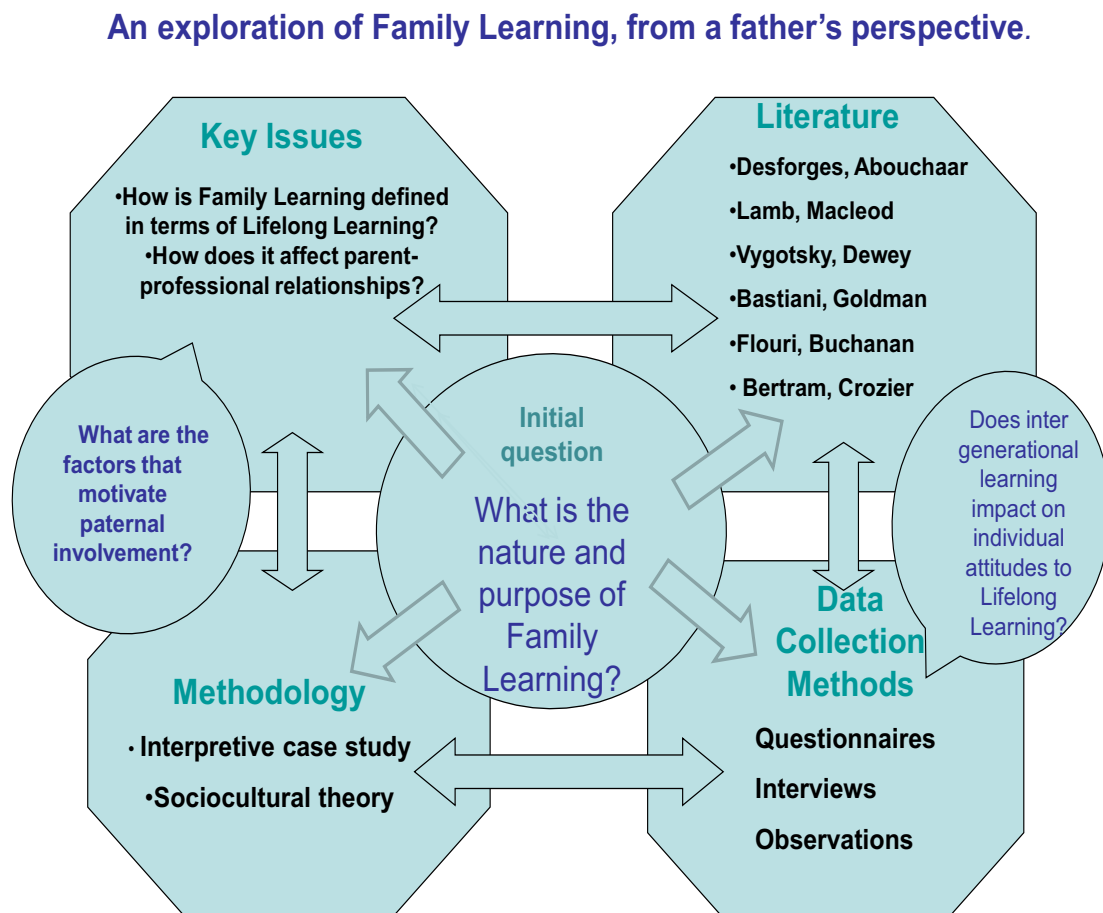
An exploration of Family Learning, from a father's perspective.

Key Issues

•How is Family Learning defined in terms of Lifelong Learning?
•How does it affect parent-professional relationships?

Literature

•Desforges, Abouchaar
•Lamb, Macleod
•Vygotsky, Dewey
•Bastiani, Goldman
•Flouri, Buchanan
• Bertram, Crozier

What are the factors that motivate paternal involvement?

Initial question

What is the nature and purpose of Family Learning?

Does inter generational learning impact on individual attitudes to Lifelong Learning?

Methodology

• Interpretive case study
•Sociocultural theory

Data Collection Methods

Questionnaires
Interviews
Observations